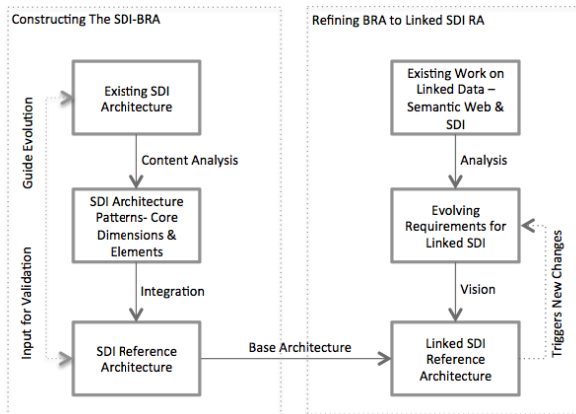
Constructing The SDI-BRA

Guide Evolution

Input for Validation

Existing SDI Architecture

Content Analysis

SDI Architecture Patterns- Core Dimensions & Elements

Integration

SDI Reference Architecture

Base Architecture

Refining BRA to Linked SDI RA

Existing Work on Linked Data – Semantic Web & SDI

Analysis

Evolving Requirements for Linked SDI

Vision

Linked SDI Reference Architecture

Triggers New Changes